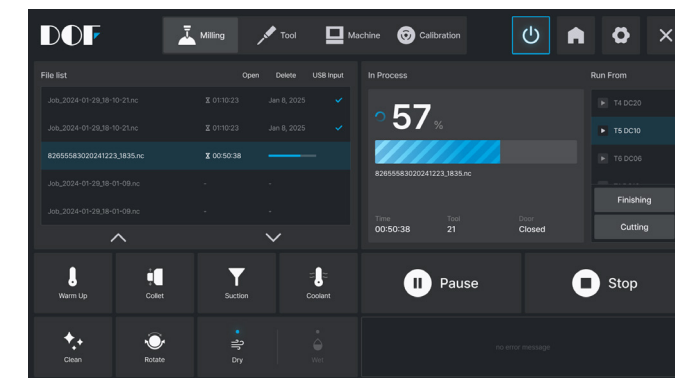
DOF

Milling
Tool
Machine
Calibration

File list
Open
Delete
USB Input

| | | |
|---|---|---|
| Job_2024-01-29_18-10-21.nc | 01:10:23 | Jan 8, 2025 |
| Job_2024-01-29_18-10-21.nc | 01:10:23 | Jan 8, 2025 |
| 82655583020241223_1835.nc | 00:50:38 | |
| Job_2024-01-29_18-01-09.nc | - | - |
| Job_2024-01-29_18-01-09.nc | - | - |

In Process
57 %
82655583020241223_1835.nc
Time
00:50:38
Tool
21
Door
Closed

Run From
T4 DC20
T5 DC10
T6 DC06
Finishing
Cutting

Warm Up
Collet
Suction
Coolant
Clean
Rotate
Dry
Wet

Pause
Stop

no error message